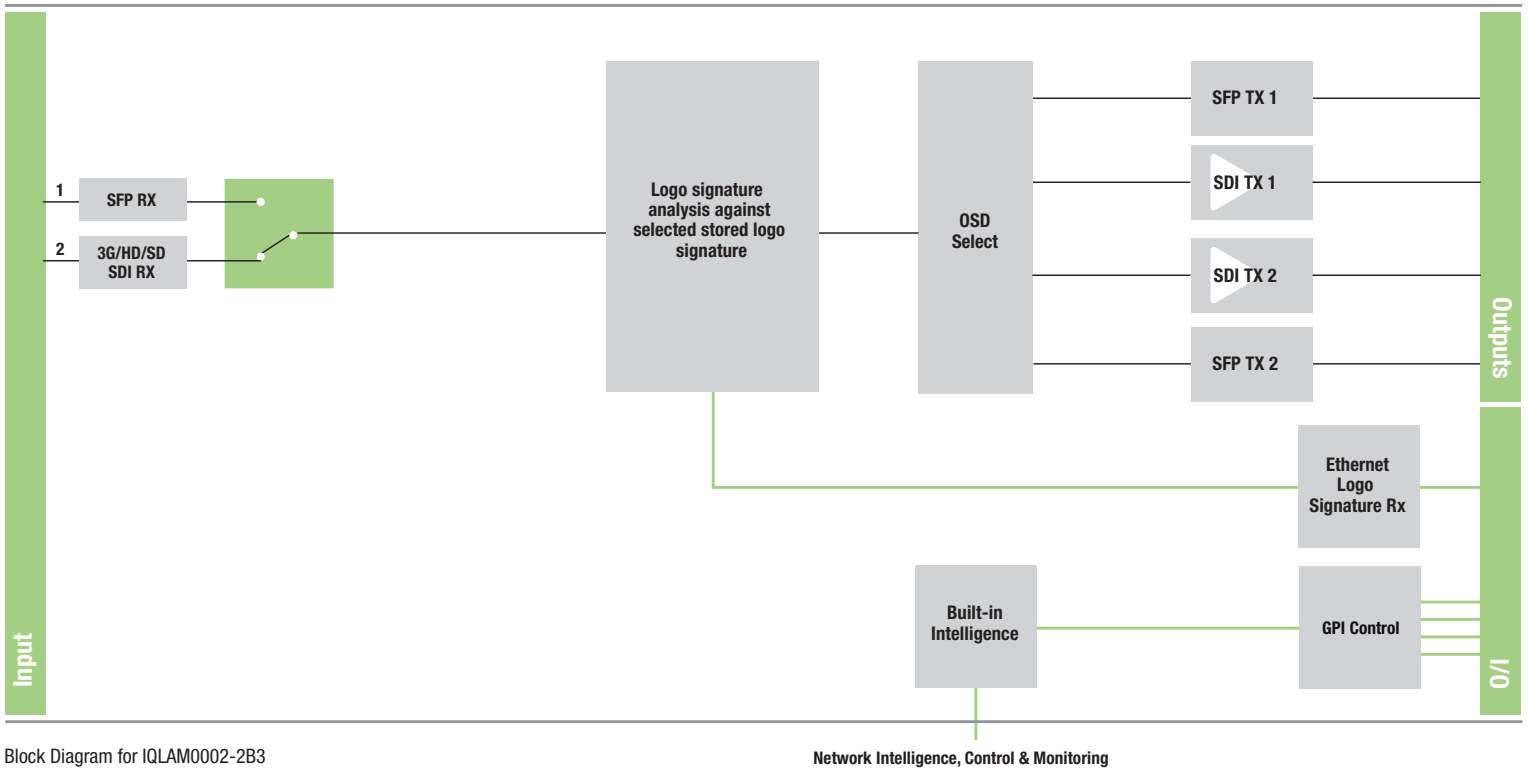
Input

1
SFP RX

2
3G/HD/SD SDI RX

Logo signature analysis against selected stored logo signature

OSD Select

SFP TX 1

SDI TX 1

SDI TX 2

SFP TX 2

Outputs

Ethernet Logo Signature Rx

Built-in Intelligence

GPI Control

I/O

Block Diagram for IQLAM0002-2B3

Network Intelligence, Control & Monitoring